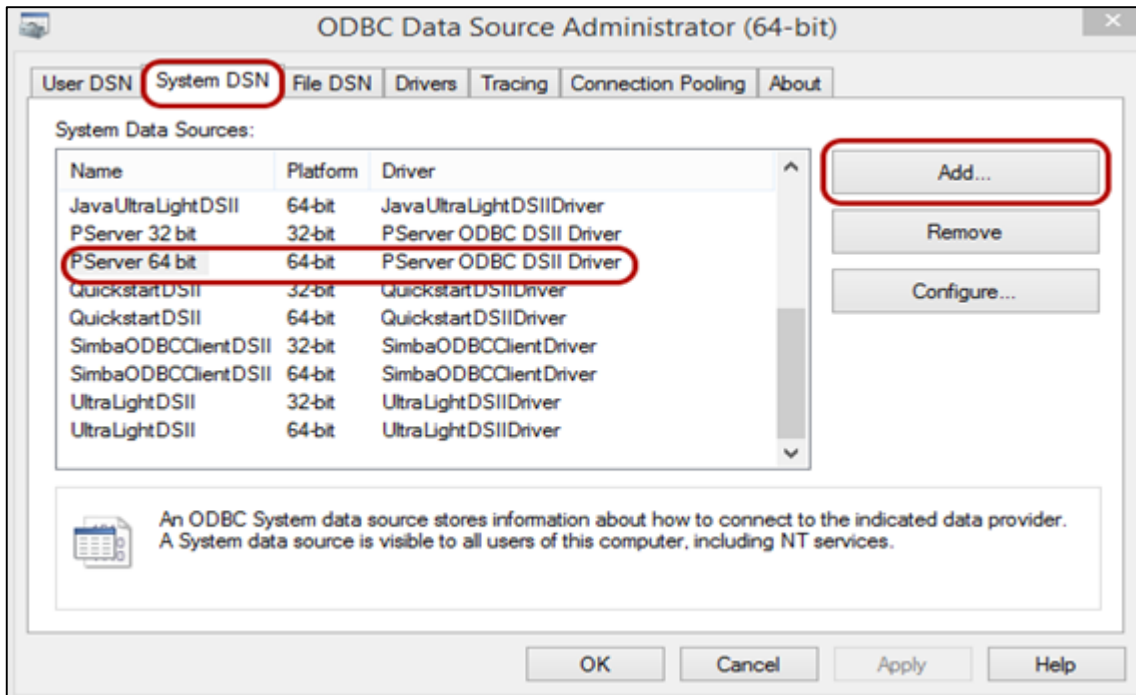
ODBC Data Source Administrator (64-bit)

User DSN | System DSN | File DSN | Drivers | Tracing | Connection Pooling | About

System Data Sources:

| Name | Platform | Driver |
|---|---|---|
| JavaUltraLightDSII | 64-bit | JavaUltraLightDSIIDriver |
| PServer 32 bit | 32-bit | PServer ODBC DSII Driver |
| PServer 64 bit | 64-bit | PServer ODBC DSII Driver |
| QuickstartDSII | 32-bit | QuickstartDSIIDriver |
| QuickstartDSII | 64-bit | QuickstartDSIIDriver |
| SimbaODBCClientDSII | 32-bit | SimbaODBCClientDriver |
| SimbaODBCClientDSII | 64-bit | SimbaODBCClientDriver |
| UltraLightDSII | 32-bit | UltraLightDSIIDriver |
| UltraLightDSII | 64-bit | UltraLightDSIIDriver |

Add...

Remove

Configure...

An ODBC System data source stores information about how to connect to the indicated data provider. A System data source is visible to all users of this computer, including NT services.

OK | Cancel | Apply | Help